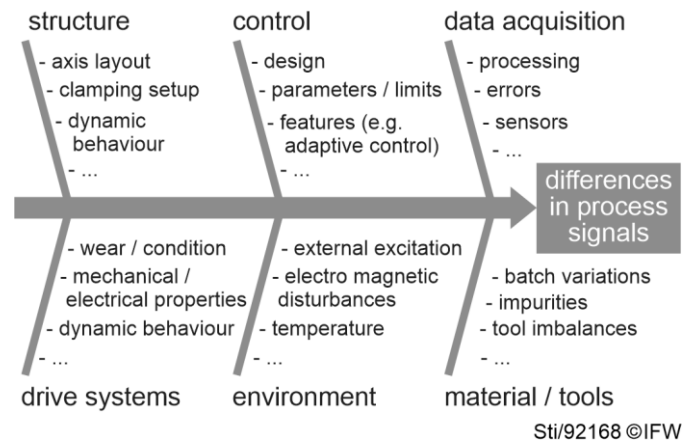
structure

- axis layout
- clamping setup
- dynamic behaviour
- ...

control

- design
- parameters / limits
- features (e.g. adaptive control)
- ...

data acquisition

- processing
- errors
- sensors
- ...

differences in process signals

- wear / condition
- mechanical / electrical properties
- dynamic behaviour
- ...

drive systems

- external excitation
- electro magnetic disturbances
- temperature
- ...

environment

- batch variations
- impurities
- tool imbalances
- ...

material / tools

Sti/92168 ©IFW